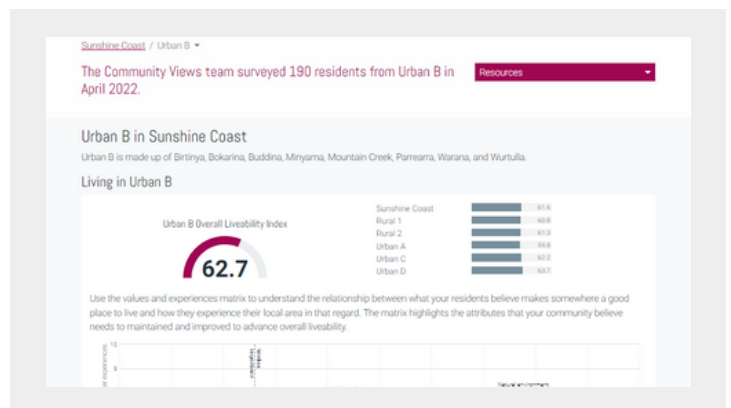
Sunshine Coast / Urban B ▾

The Community Views team surveyed 190 residents from Urban B in April 2022.

Resources

Urban B in Sunshine Coast

Urban B is made up of Birtinya, Bokarina, Buddina, Minyama, Mountain Creek, Parrearra, Warana, and Wurtulla.

Living in Urban B

Urban B Overall Liveability Index

62.7

| | |
|---|---|
| Sunshine Coast | 61.6 |
| Rural 1 | 60.8 |
| Rural 2 | 61.3 |
| Urban A | 59.8 |
| Urban C | 62.2 |
| Urban D | 63.7 |

Use the values and experiences matrix to understand the relationship between what your residents believe makes somewhere a good place to live and how they experience their local area in that regard. The matrix highlights the attributes that your community believe needs to maintained and improved to advance overall liveability.

10

5

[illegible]

Natural environment